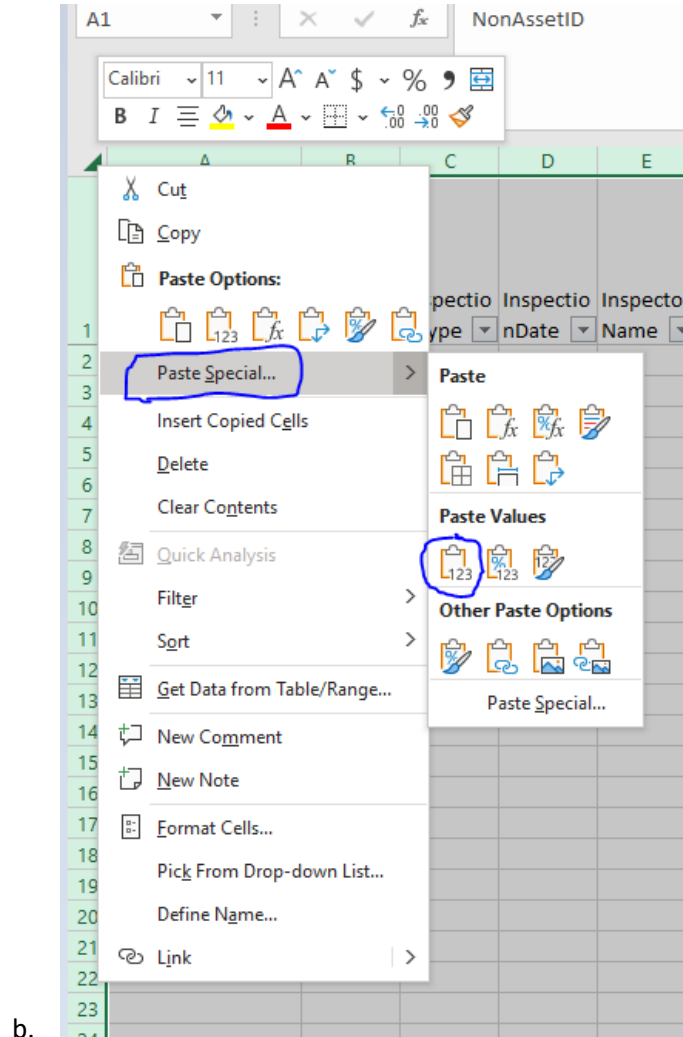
A1

NonAssetID

Calibri 11 A A $ % ,

B I

A B C D E

Cut
Copy
Paste Options:

Paste Special...
Insert Copied Cells
Delete
Clear Contents
Quick Analysis
Filter
Sort
Get Data from Table/Range...
New Comment
New Note
Format Cells...
Pick From Drop-down List...
Define Name...
Link

pectio ype Inspectio nDate Inspecto Name

Paste

Paste Values

Other Paste Options

Paste Special...

1
2
3
4
5
6
7
8
9
10
11
12
13
14
15
16
17
18
19
20
21
22
23

b.